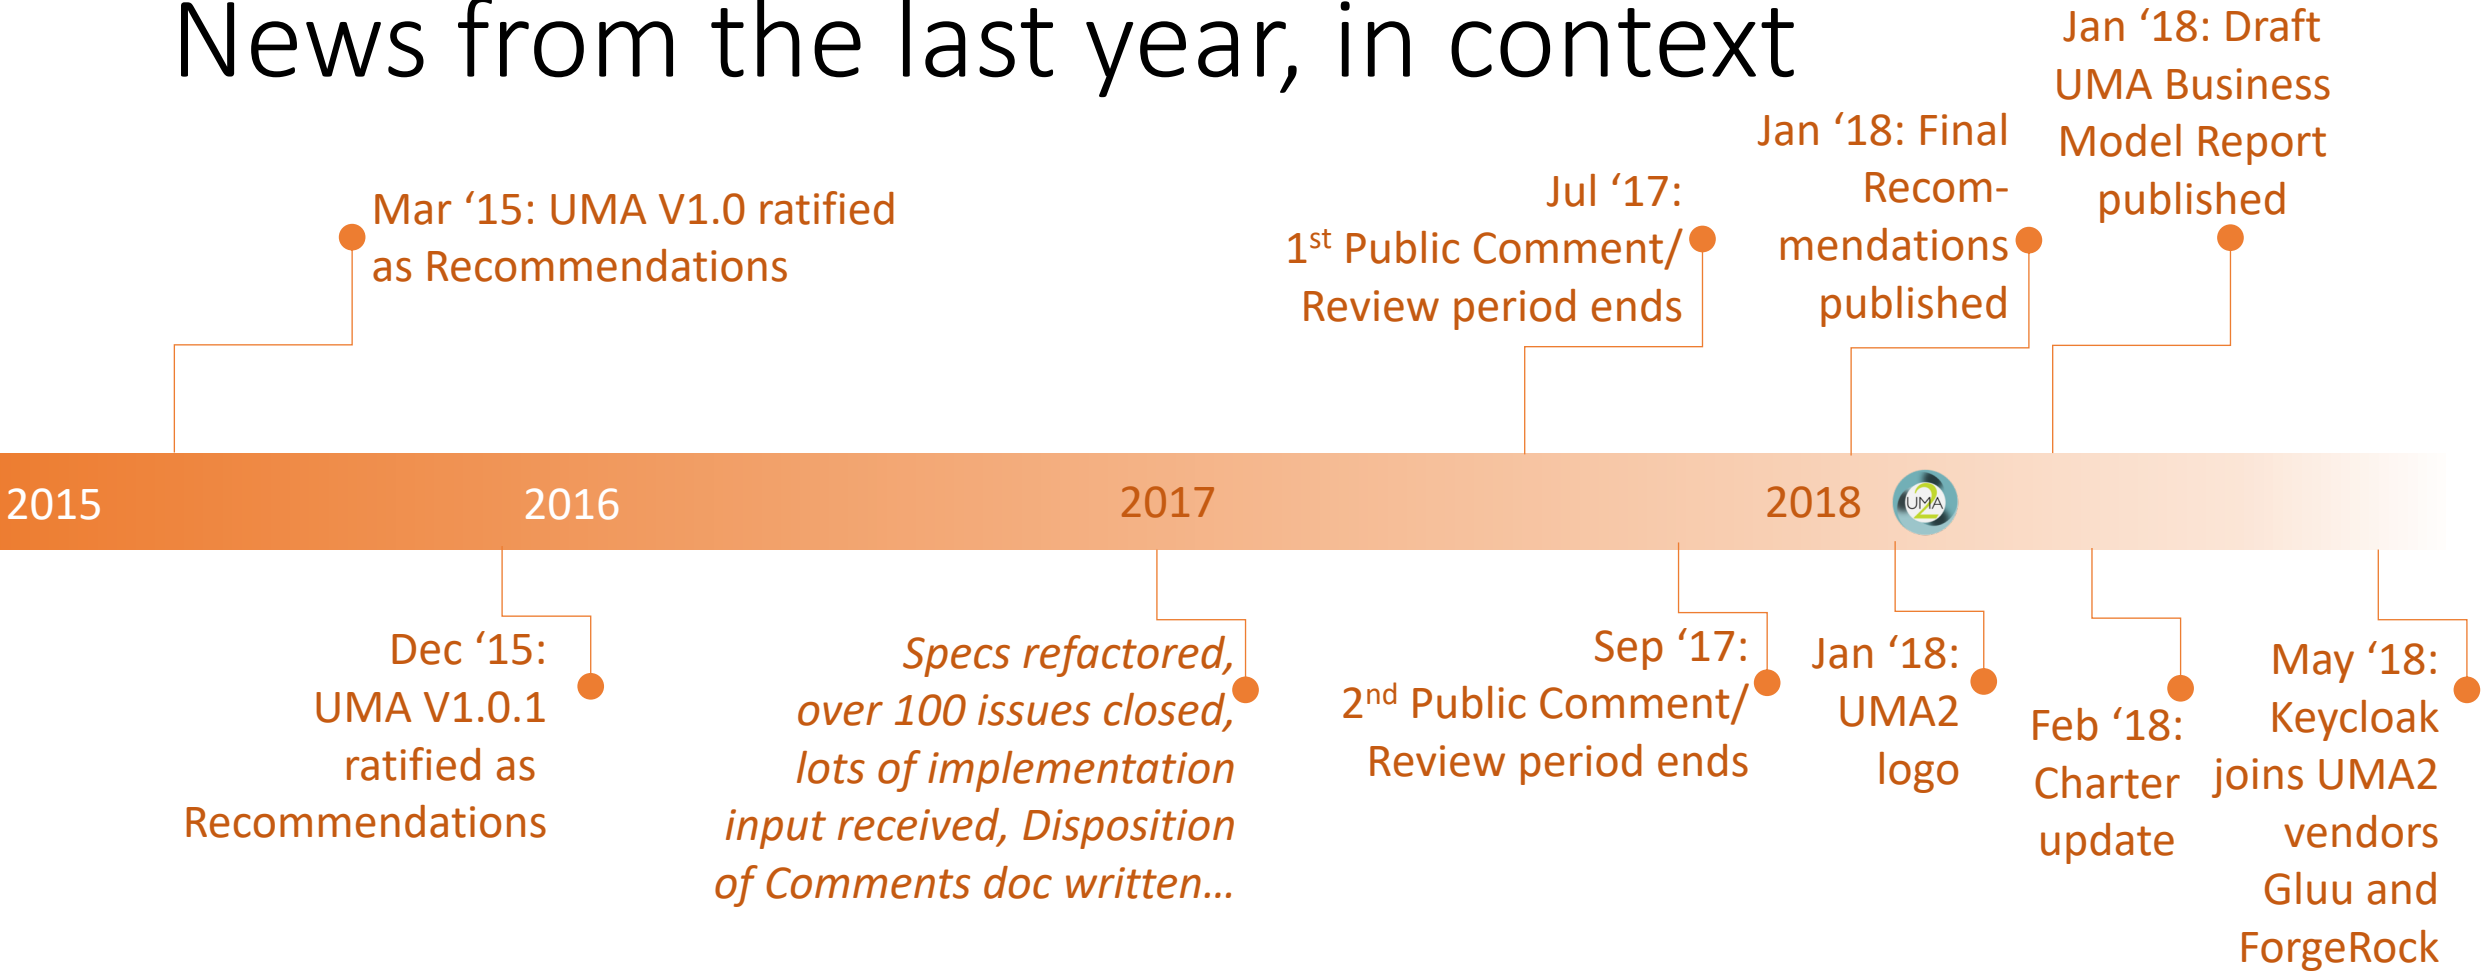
News from the last year, in context

Mar ‘15: UMA V1.0 ratified as Recommendations

Jul ‘17: $1^{st}$ Public Comment/ Review period ends

Jan ‘18: Final Recom-mendations published

Jan ‘18: Draft UMA Business Model Report published

2015

2016

2017

2018

UMA 2

Dec ‘15: UMA V1.0.1 ratified as Recommendations

*Specs refactored, over 100 issues closed, lots of implementation input received, Disposition of Comments doc written…*

Sep ‘17: $2^{nd}$ Public Comment/ Review period ends

Jan ‘18: UMA2 logo

Feb ‘18: Charter update

May ‘18: Keycloak joins UMA2 vendors Gluu and ForgeRock